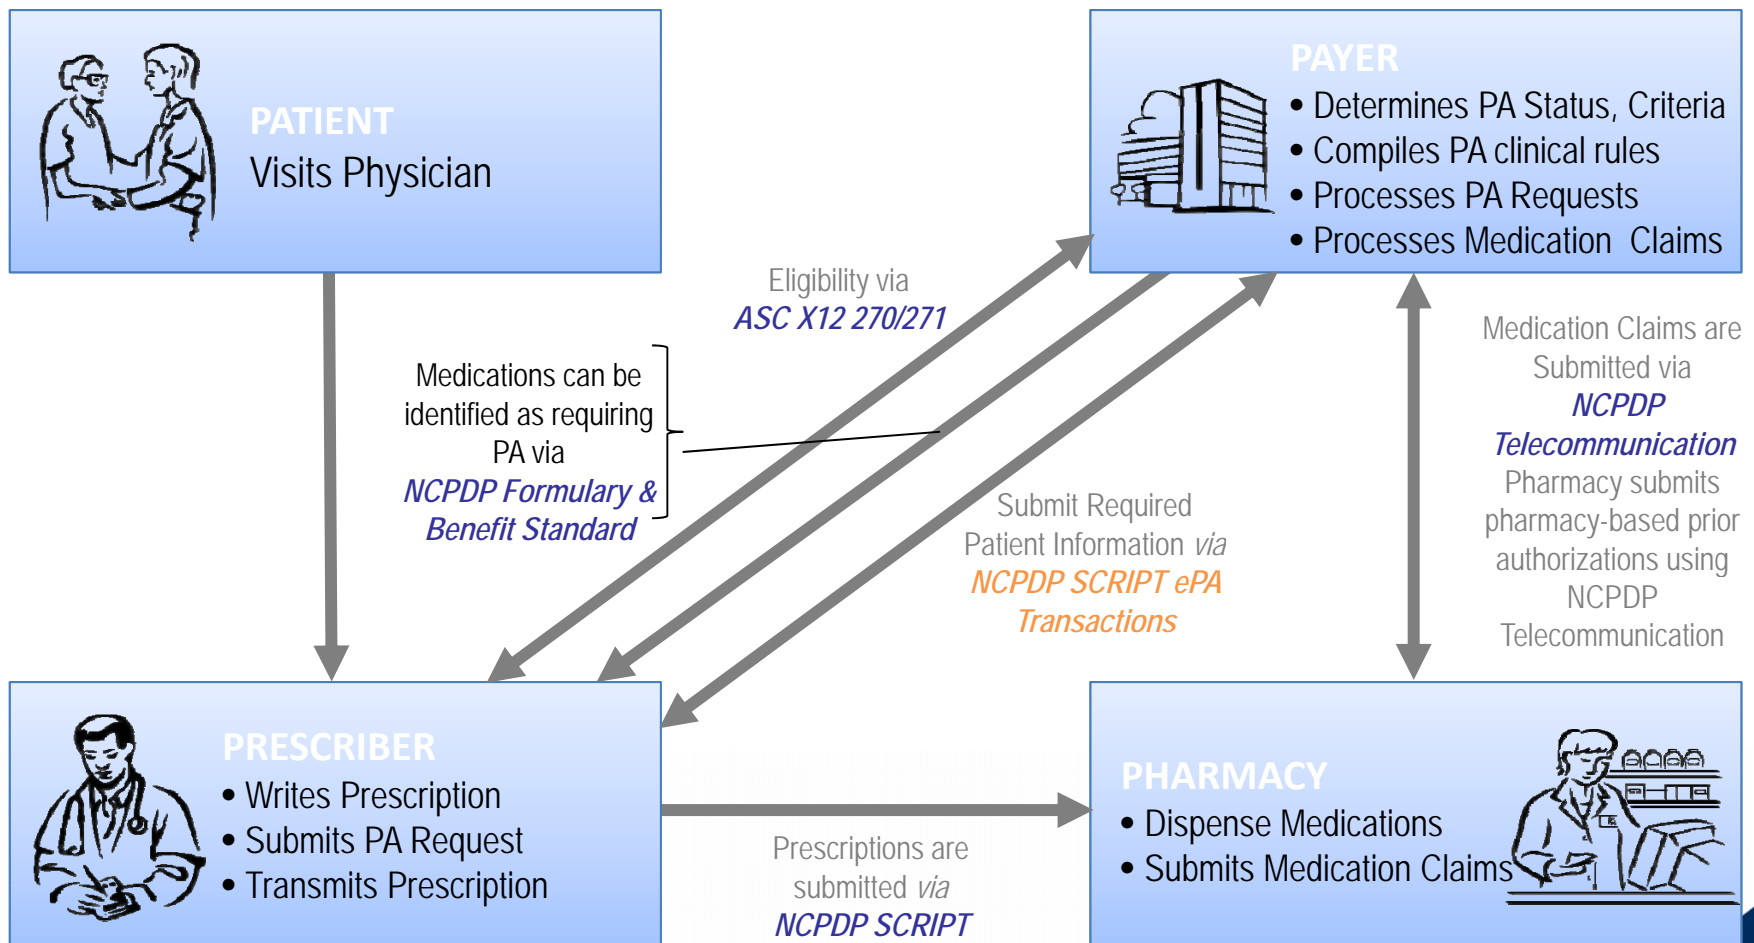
PATIENT
Visits Physician

PAYER
• Determines PA Status, Criteria
• Compiles PA clinical rules
• Processes PA Requests
• Processes Medication Claims

Eligibility via
ASC X12 270/271

Medications can be identified as requiring PA via
NCPDP Formulary & Benefit Standard

Medication Claims are Submitted via
NCPDP Telecommunication
Pharmacy submits pharmacy-based prior authorizations using NCPDP Telecommunication

Submit Required Patient Information via
NCPDP SCRIPT ePA Transactions

PRESCRIBER
• Writes Prescription
• Submits PA Request
• Transmits Prescription

Prescriptions are submitted via
NCPDP SCRIPT

PHARMACY
• Dispense Medications
• Submits Medication Claims